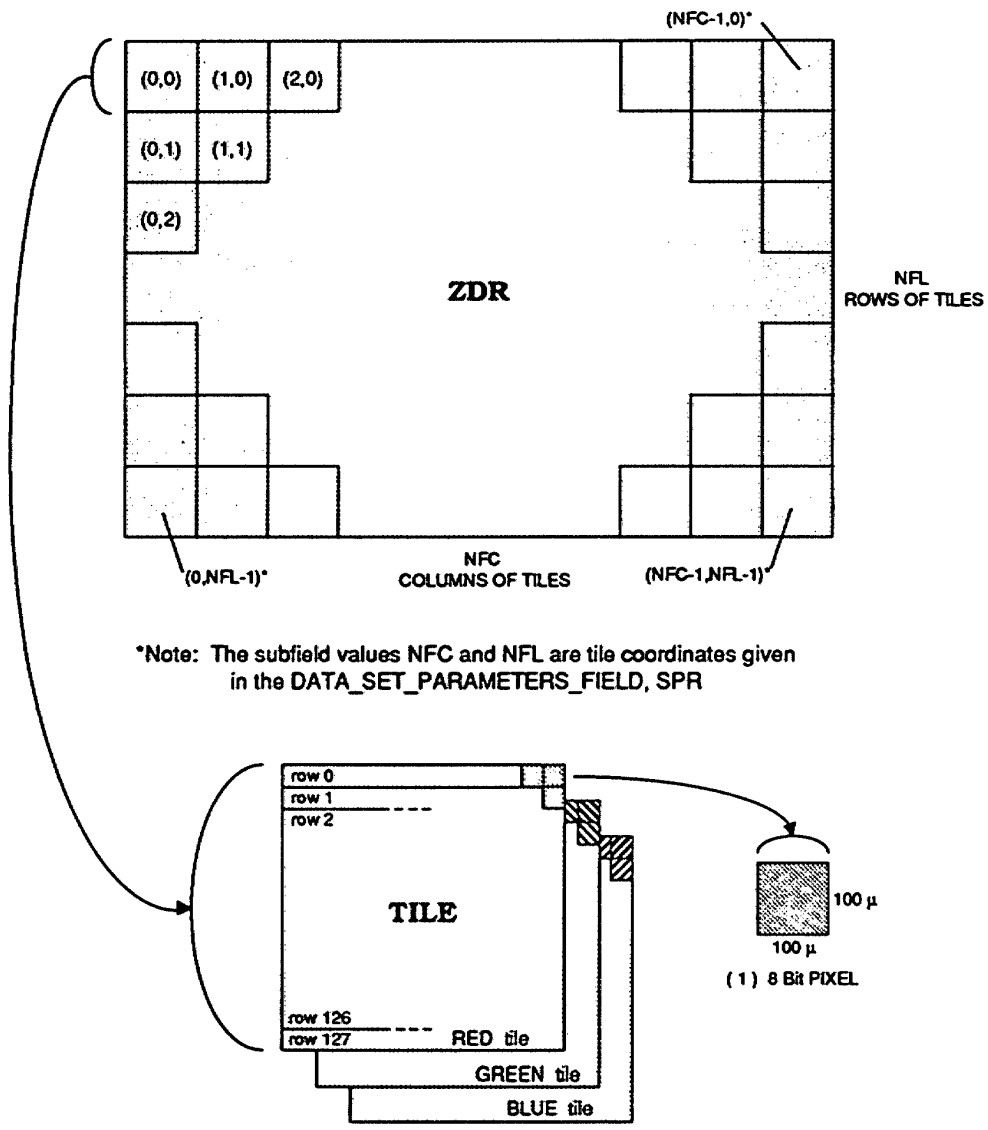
(NFC-1,0)*

(0,0) (1,0) (2,0)

(0,1) (1,1)

(0,2)

ZDR

NFL
ROWS OF TILES

(0,NFL-1)*

NFC
COLUMNS OF TILES

(NFC-1,NFL-1)*

*Note: The subfield values NFC and NFL are tile coordinates given in the DATA_SET_PARAMETERS_FIELD, SPR

row 0
row 1
row 2

TILE

row 126
row 127

RED tile

GREEN tile

BLUE tile

100 µ

100 µ

( 1 ) 8 Bit PIXEL